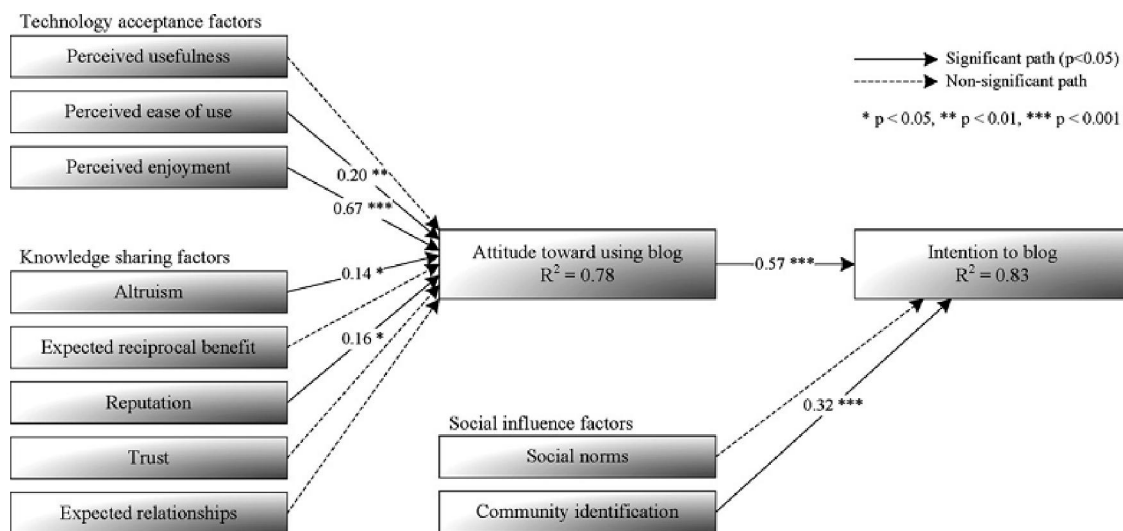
Technology acceptance factors

Perceived usefulness

Perceived ease of use

Perceived enjoyment

Significant path (p<0.05)
Non-significant path

* p < 0.05, ** p < 0.01, *** p < 0.001

0.20 **

0.67 ***

Knowledge sharing factors

Altruism

0.14 *

Attitude toward using blog
$R^2 = 0.78$

0.57 ***

Intention to blog
$R^2 = 0.83$

Expected reciprocal benefit

0.16 *

Reputation

0.32 ***

Social influence factors

Trust

Social norms

Expected relationships

Community identification